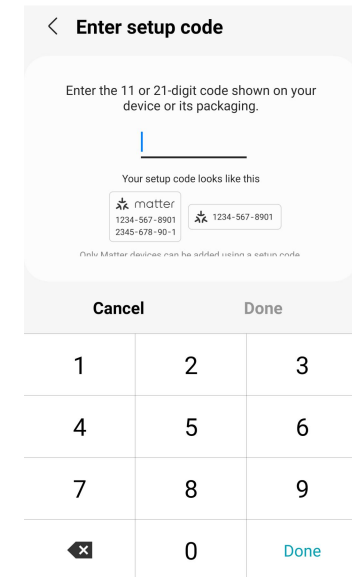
< Enter setup code

Enter the 11 or 21-digit code shown on your device or its packaging.

Your setup code looks like this

matter
1234-567-8901
2345-678-90-1

1234-567-8901

Only Matter devices can be added using a setup code

Cancel Done

1 2 3
4 5 6
7 8 9
0 Done